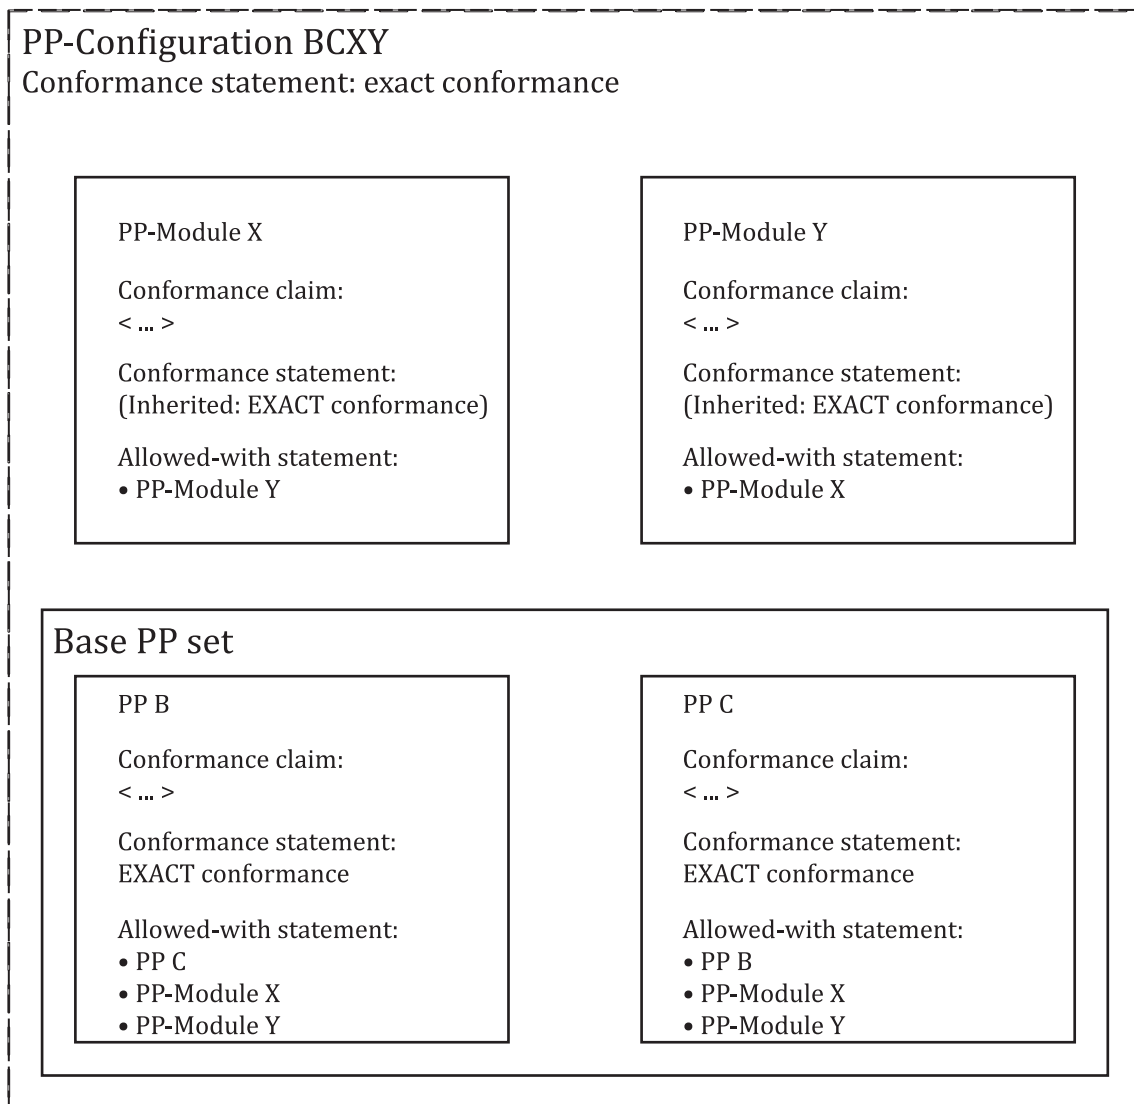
PP-Configuration BCXY
Conformance statement: exact conformance

PP-Module X

Conformance claim:
< ... >

Conformance statement:
(Inherited: EXACT conformance)

Allowed-with statement:
• PP-Module Y

PP-Module Y

Conformance claim:
< ... >

Conformance statement:
(Inherited: EXACT conformance)

Allowed-with statement:
• PP-Module X

Base PP set

PP B

Conformance claim:
< ... >

Conformance statement:
EXACT conformance

Allowed-with statement:
• PP C
• PP-Module X
• PP-Module Y

PP C

Conformance claim:
< ... >

Conformance statement:
EXACT conformance

Allowed-with statement:
• PP B
• PP-Module X
• PP-Module Y